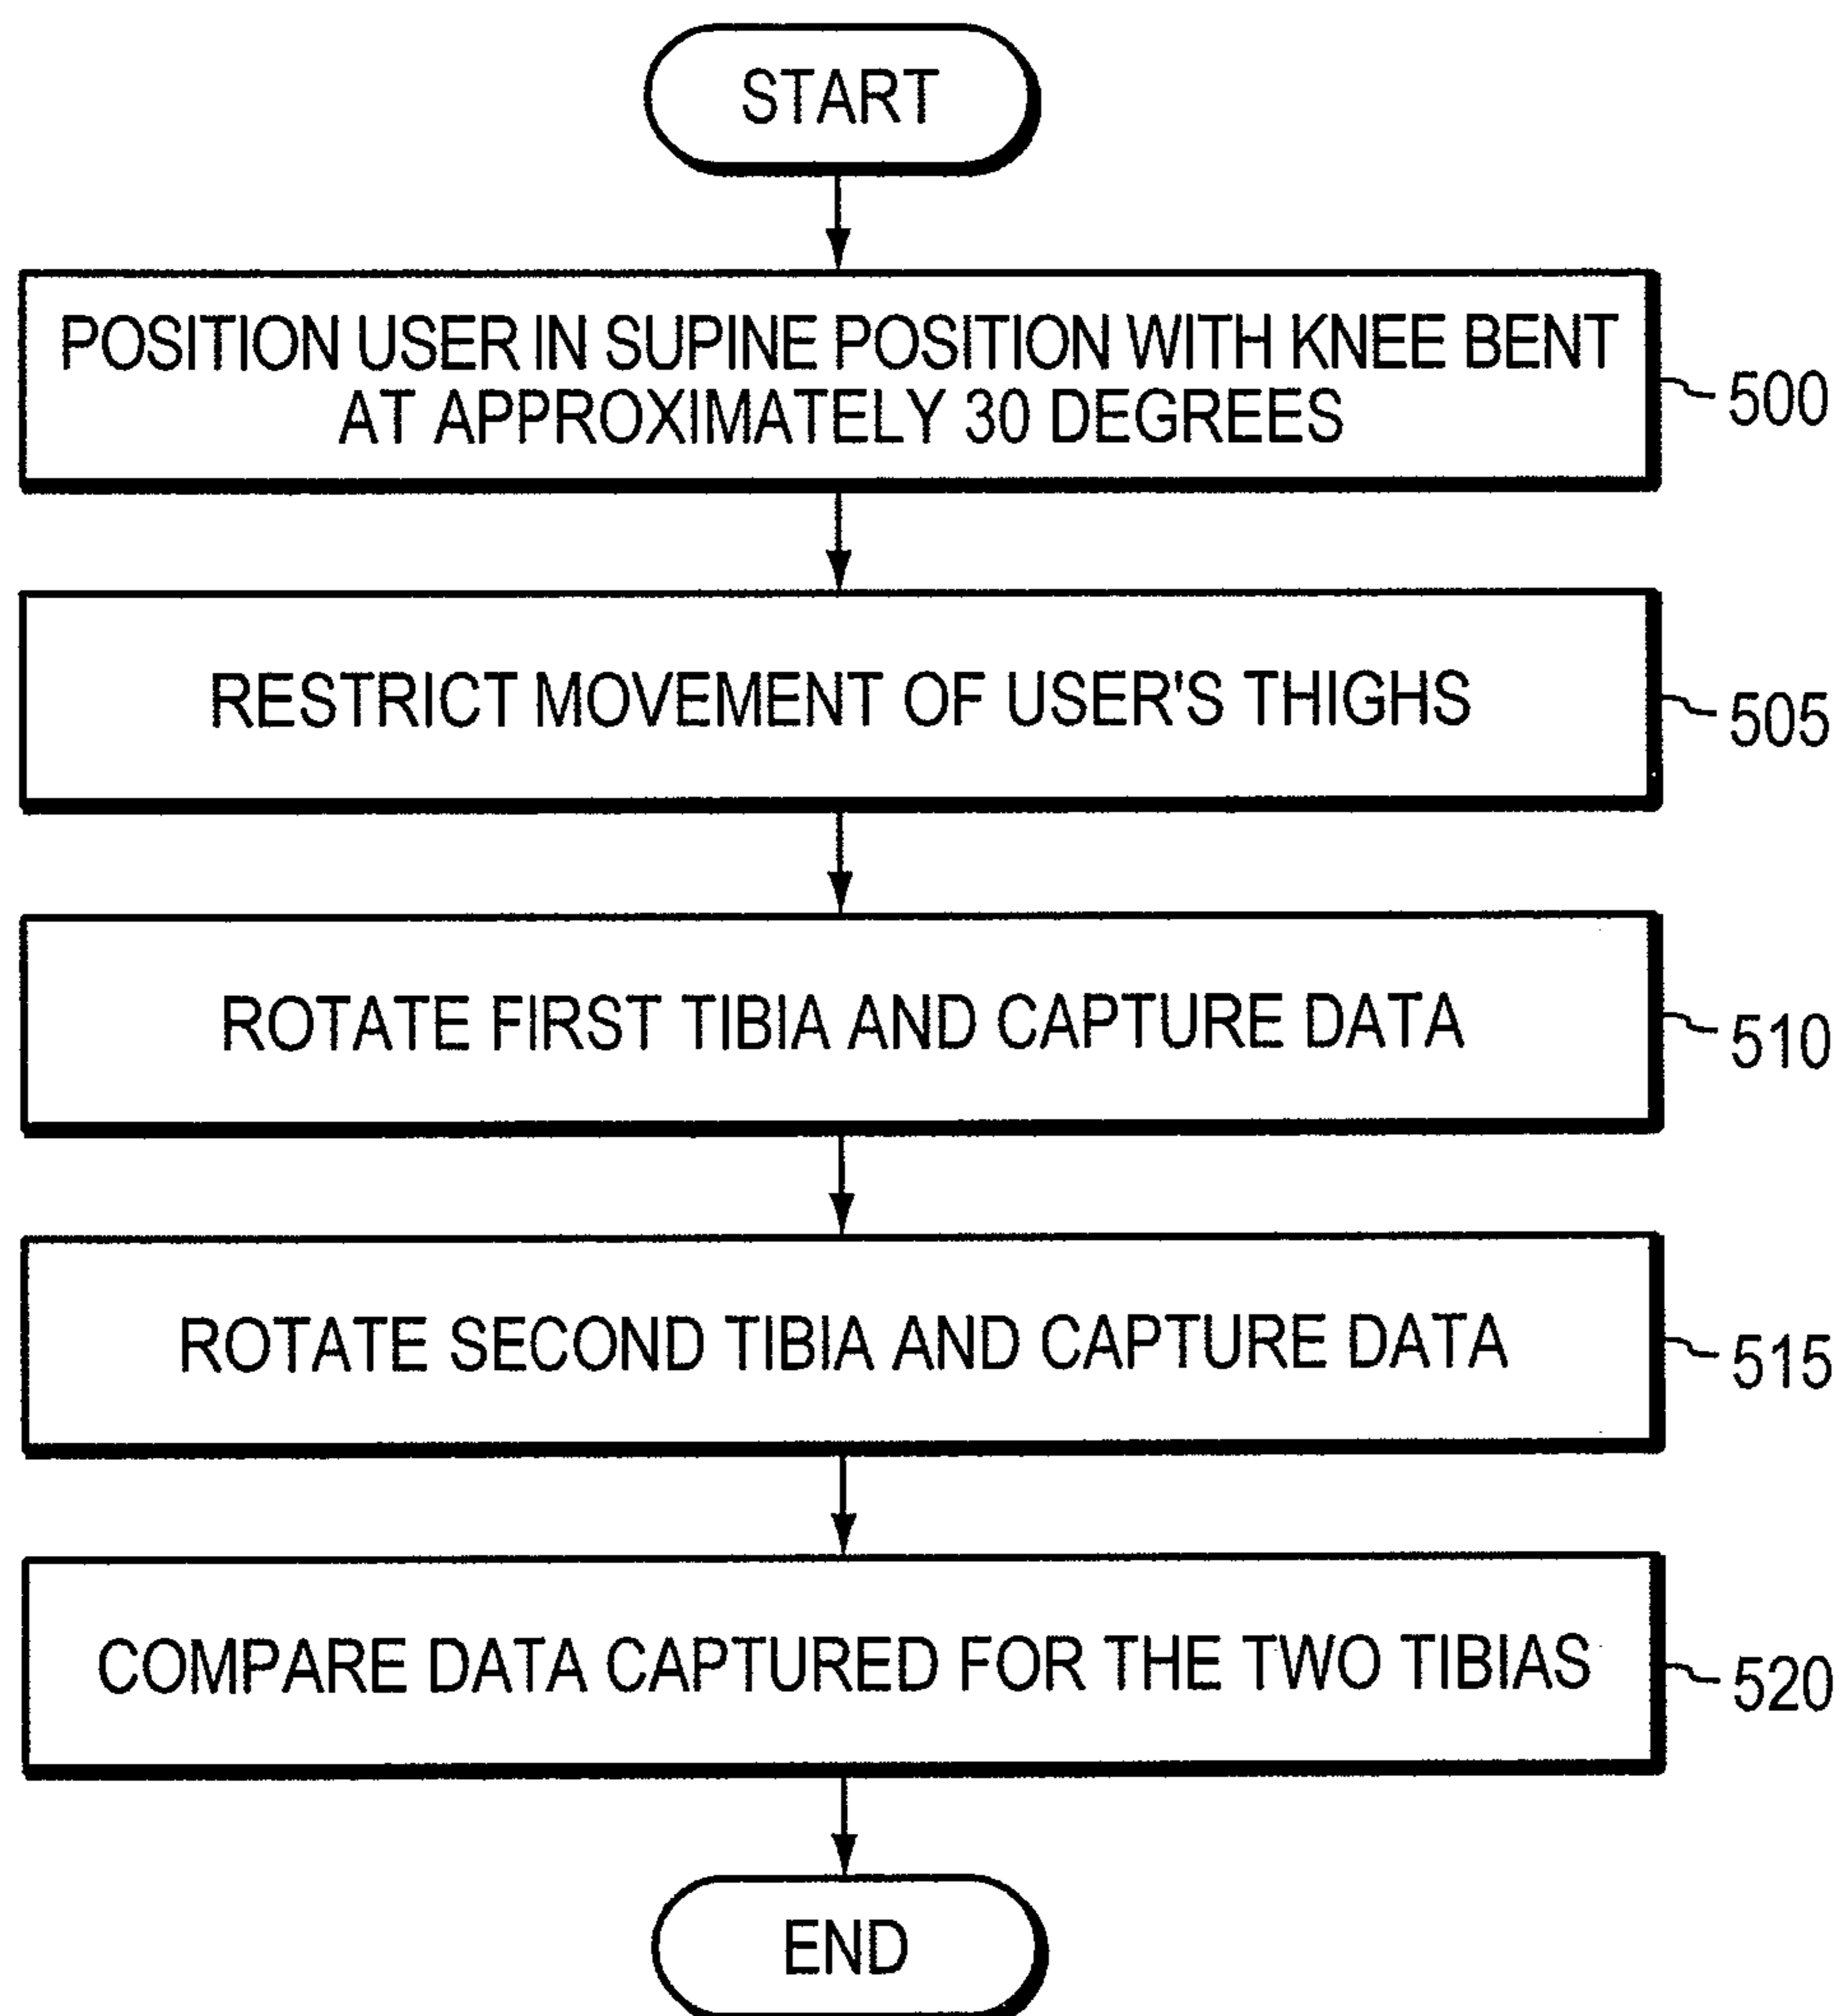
START

POSITION USER IN SUPINE POSITION WITH KNEE BENT AT APPROXIMATELY 30 DEGREES

500

RESTRICT MOVEMENT OF USER'S THIGHS

505

ROTATE FIRST TIBIA AND CAPTURE DATA

510

ROTATE SECOND TIBIA AND CAPTURE DATA

515

COMPARE DATA CAPTURED FOR THE TWO TIBIAS

520

END